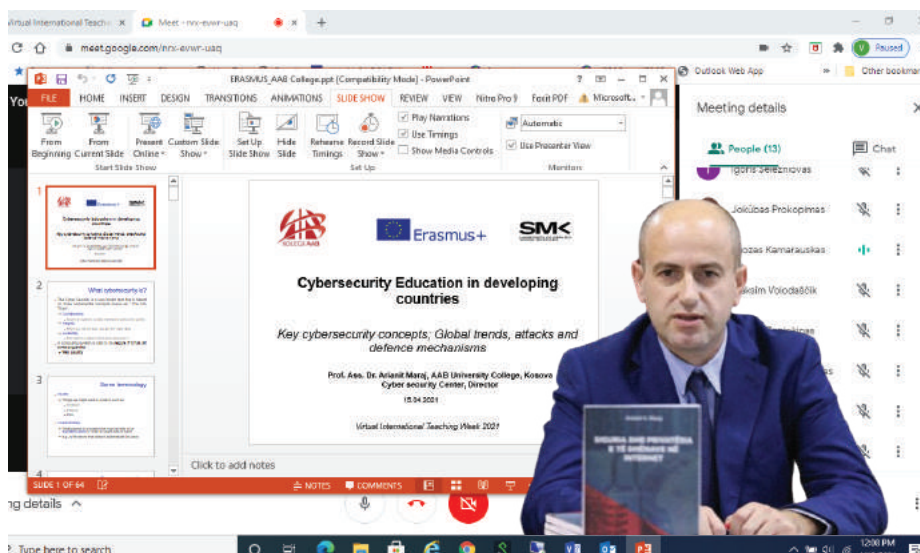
Virtual International Teache ×   Meet - nrx-ewwr-uaq ×   +

meet.google.com/nrx-ewwr-uaq

Paused

Outlook Web App   Other bookmarks

ERASMUS_AAB College.ppt [Compatibility Mode] - PowerPoint

FILE   HOME   INSERT   DESIGN   TRANSITIONS   ANIMATIONS   SLIDE SHOW   REVIEW   VIEW   Nitro Pro 9   Foxit PDF   Microsoft...

From Beginning   From Current Slide   Present Online   Custom Slide Show   Start Slide Show

Set Up Slide Show   Hide Slide   Rehearse Timings   Record Slide Show   Play Narrations   Use Timings   Show Media Controls   Set Up

Automatic   Use Presenter View   Monitors

1

2   What cybersecurity is?

3   Some terminology

4

KOLEGJI AAB

Erasmus+

SMK

Cybersecurity Education in developing countries

Key cybersecurity concepts; Global trends, attacks and defence mechanisms

Prof. Ass. Dr. Arianit Maraj, AAB University College, Kosova
Cyber security Center, Director

15.04.2021

Virtual International Teaching Week 2021

Click to add notes

SLIDE 1 OF 64   NOTES   COMMENTS

Meeting details

People (13)   Chat

Igoris Seleznovas

Jokūbas Prokopimas

Lozas Kamarauskas

Jokim Volodaščik

ng details ^

Type here to search

SIGURIA DHE PRIVATËSIA E TË DHËNAVE NË INTERNET

12:00 PM